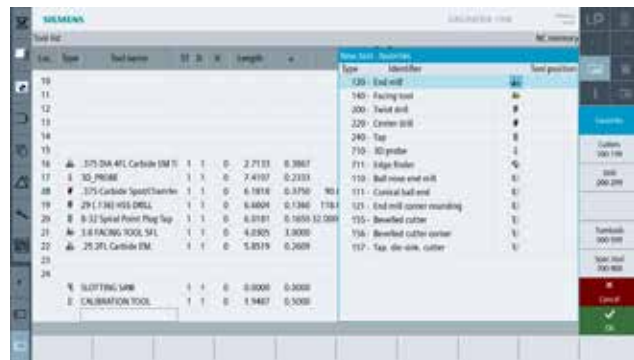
SIEMENS

Tool list

NC memory

| Loc. | Type | Tool name | ST | D | H | Length | ⌀ |
|---|---|---|---|---|---|---|---|
| 10 | | | | | | | |
| 11 | | | | | | | |
| 12 | | | | | | | |
| 13 | | | | | | | |
| 14 | | | | | | | |
| 15 | | | | | | | |
| 16 | | .375 DIA 4FL Carbide EM T | 1 | 1 | 0 | 2.7133 | 0.3867 |
| 17 | | 3D_PROBE | 1 | 1 | 0 | 7.4107 | 0.2333 |
| 18 | | .375 Carbide Spot/Chamfer | 1 | 1 | 0 | 6.1816 | 0.3750 |
| 19 | | 29 (.136) HSS DRILL | 1 | 1 | 0 | 6.6604 | 0.1360 |
| 20 | | 8-32 Spiral Point Plug Tap | 1 | 1 | 0 | 6.0181 | 0.1650 |
| 21 | | 3.0 FACING TOOL 5FL | 1 | 1 | 0 | 4.0305 | 3.0000 |
| 22 | | .25 2FL Carbide EM | 1 | 1 | 0 | 5.8519 | 0.2609 |
| 23 | | | | | | | |
| 24 | | | | | | | |
| | | SLOTTING SAW | 1 | 1 | 0 | 0.0000 | 0.0000 |
| | | CALIBRATION TOOL | 1 | 1 | 0 | 1.9467 | 0.5000 |

New tool - favorites

| Type | Identifier | Tool position |
|---|---|---|
| 120 - End mill | | |
| 140 - Facing tool | | |
| 200 - Twist drill | | |
| 220 - Center drill | | |
| 240 - Tap | | |
| 710 - 3D probe | | |
| 711 - Edge finder | | |
| 110 - Ball nose end mill | | |
| 111 - Conical ball end | | |
| 121 - End mill corner rounding | | |
| 155 - Bevelled cutter | | |
| 156 - Bevelled cutter corner | | |
| 157 - Tap. die-sink. cutter | | |

Favorite

Cutters 100-199

Drill 200-299

Turntools 500-599

Spec.tool 700-900

Cancel

OK